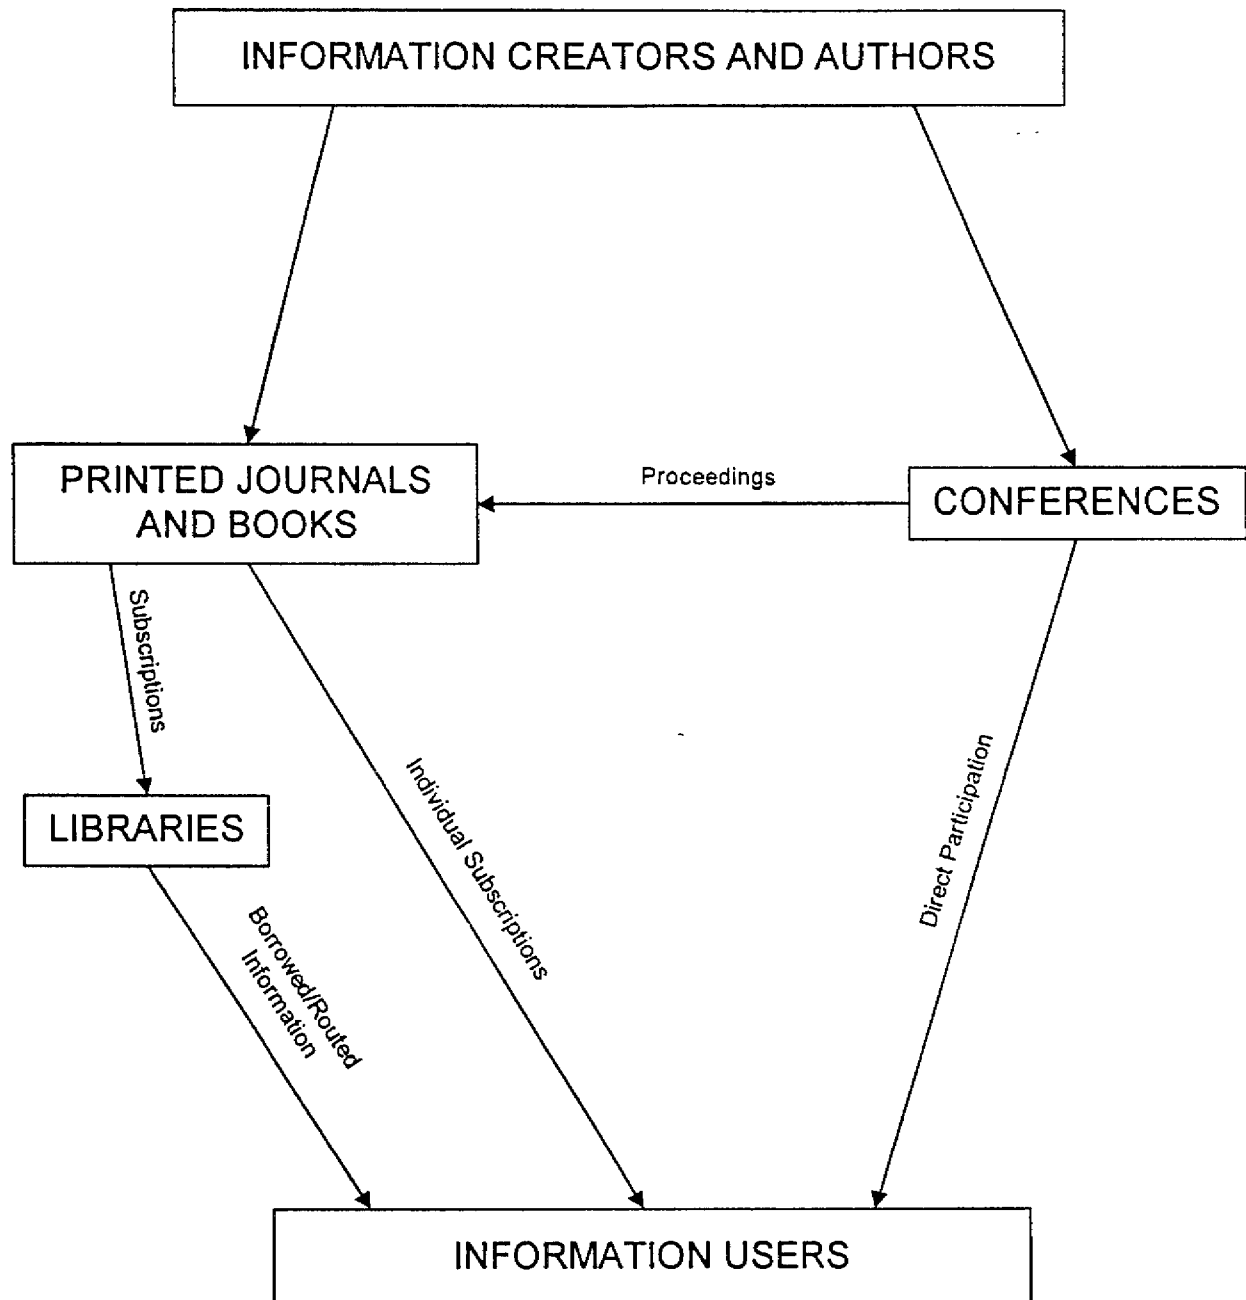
INFORMATION CREATORS AND AUTHORS

PRINTED JOURNALS AND BOOKS

Proceedings

CONFERENCES

Subscriptions

LIBRARIES

Individual Subscriptions

Direct Participation

Borrowed/Routed Information

INFORMATION USERS